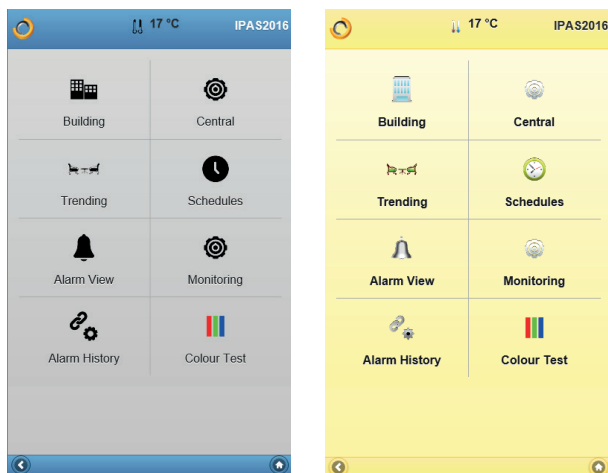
17 °C IPAS2016

Building
Central
Trending
Schedules
Alarm View
Monitoring
Alarm History
Colour Test

17 °C IPAS2016

Building
Central
Trending
Schedules
Alarm View
Monitoring
Alarm History
Colour Test